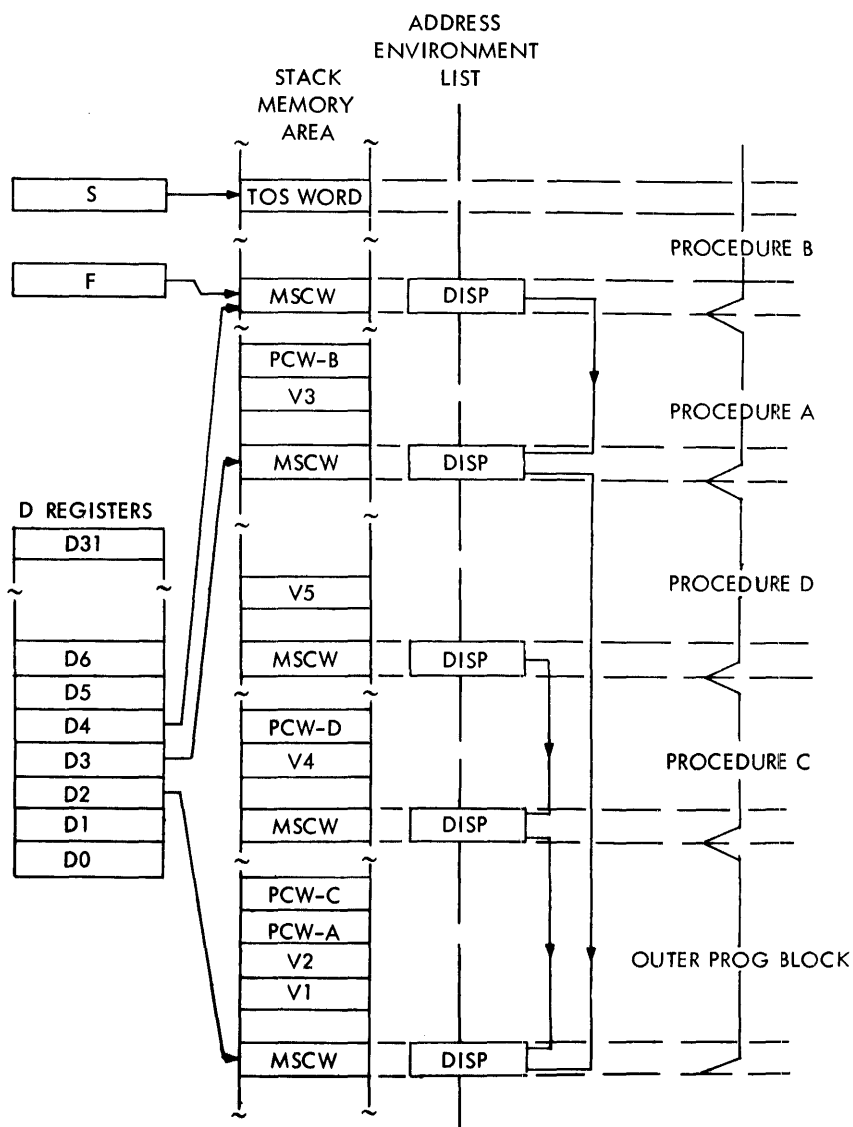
ADDRESS ENVIRONMENT LIST

STACK MEMORY AREA

S

TOS WORD

PROCEDURE B

F

MSCW

DISP

PCW-B

V3

PROCEDURE A

MSCW

DISP

D REGISTERS

D31

V5

PROCEDURE D

D6

MSCW

DISP

D5

D4

PCW-D

D3

V4

PROCEDURE C

D2

D1

MSCW

DISP

D0

PCW-C

PCW-A

V2

OUTER PROG BLOCK

V1

MSCW

DISP